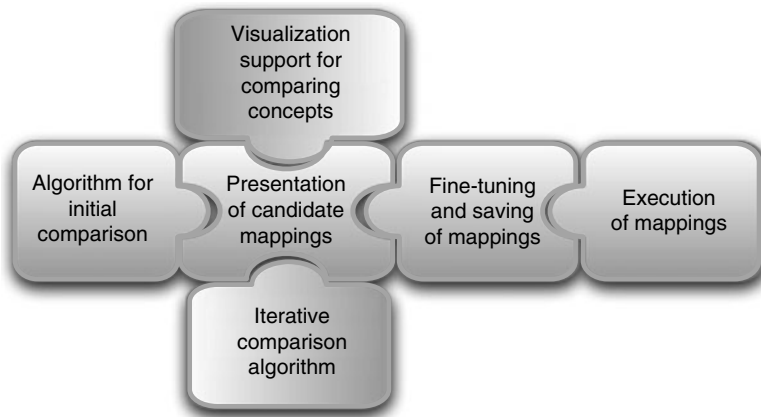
Visualization support for comparing concepts

Algorithm for initial comparison

Presentation of candidate mappings

Fine-tuning and saving of mappings

Execution of mappings

Iterative comparison algorithm